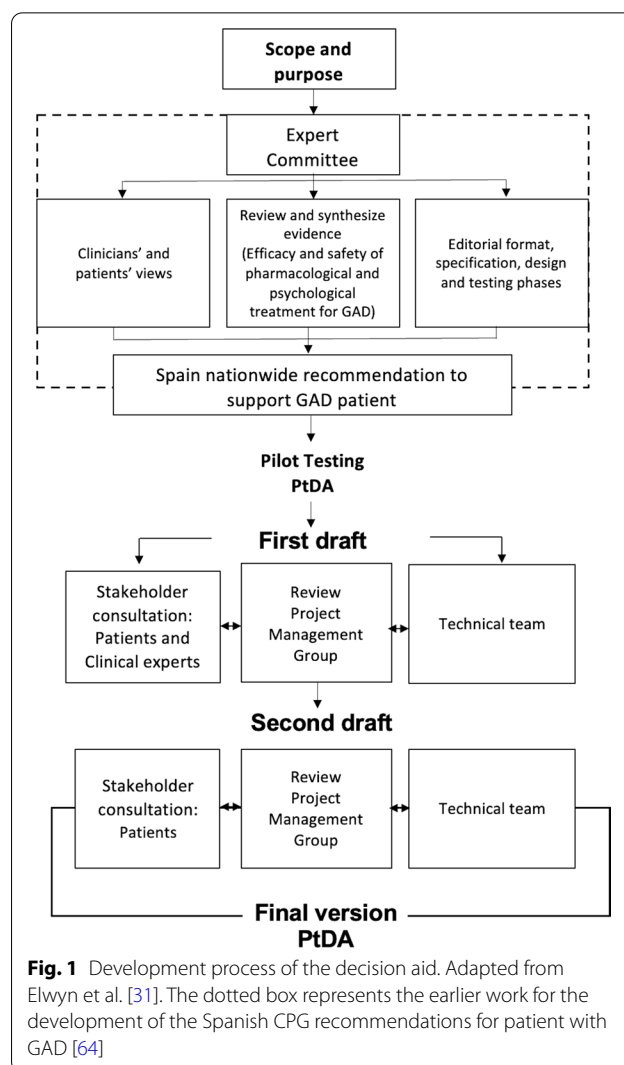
Scope and purpose

Expert Committee

Clinicians' and patients' views

Review and synthesize evidence (Efficacy and safety of pharmacological and psychological treatment for GAD)

Editorial format, specification, design and testing phases

Spain nationwide recommendation to support GAD patient

Pilot Testing PtDA

First draft

Stakeholder consultation: Patients and Clinical experts

Review Project Management Group

Technical team

Second draft

Stakeholder consultation: Patients

Review Project Management Group

Technical team

Final version PtDA

**Fig. 1** Development process of the decision aid. Adapted from Elwyn et al. [31]. The dotted box represents the earlier work for the development of the Spanish CPG recommendations for patient with GAD [64]